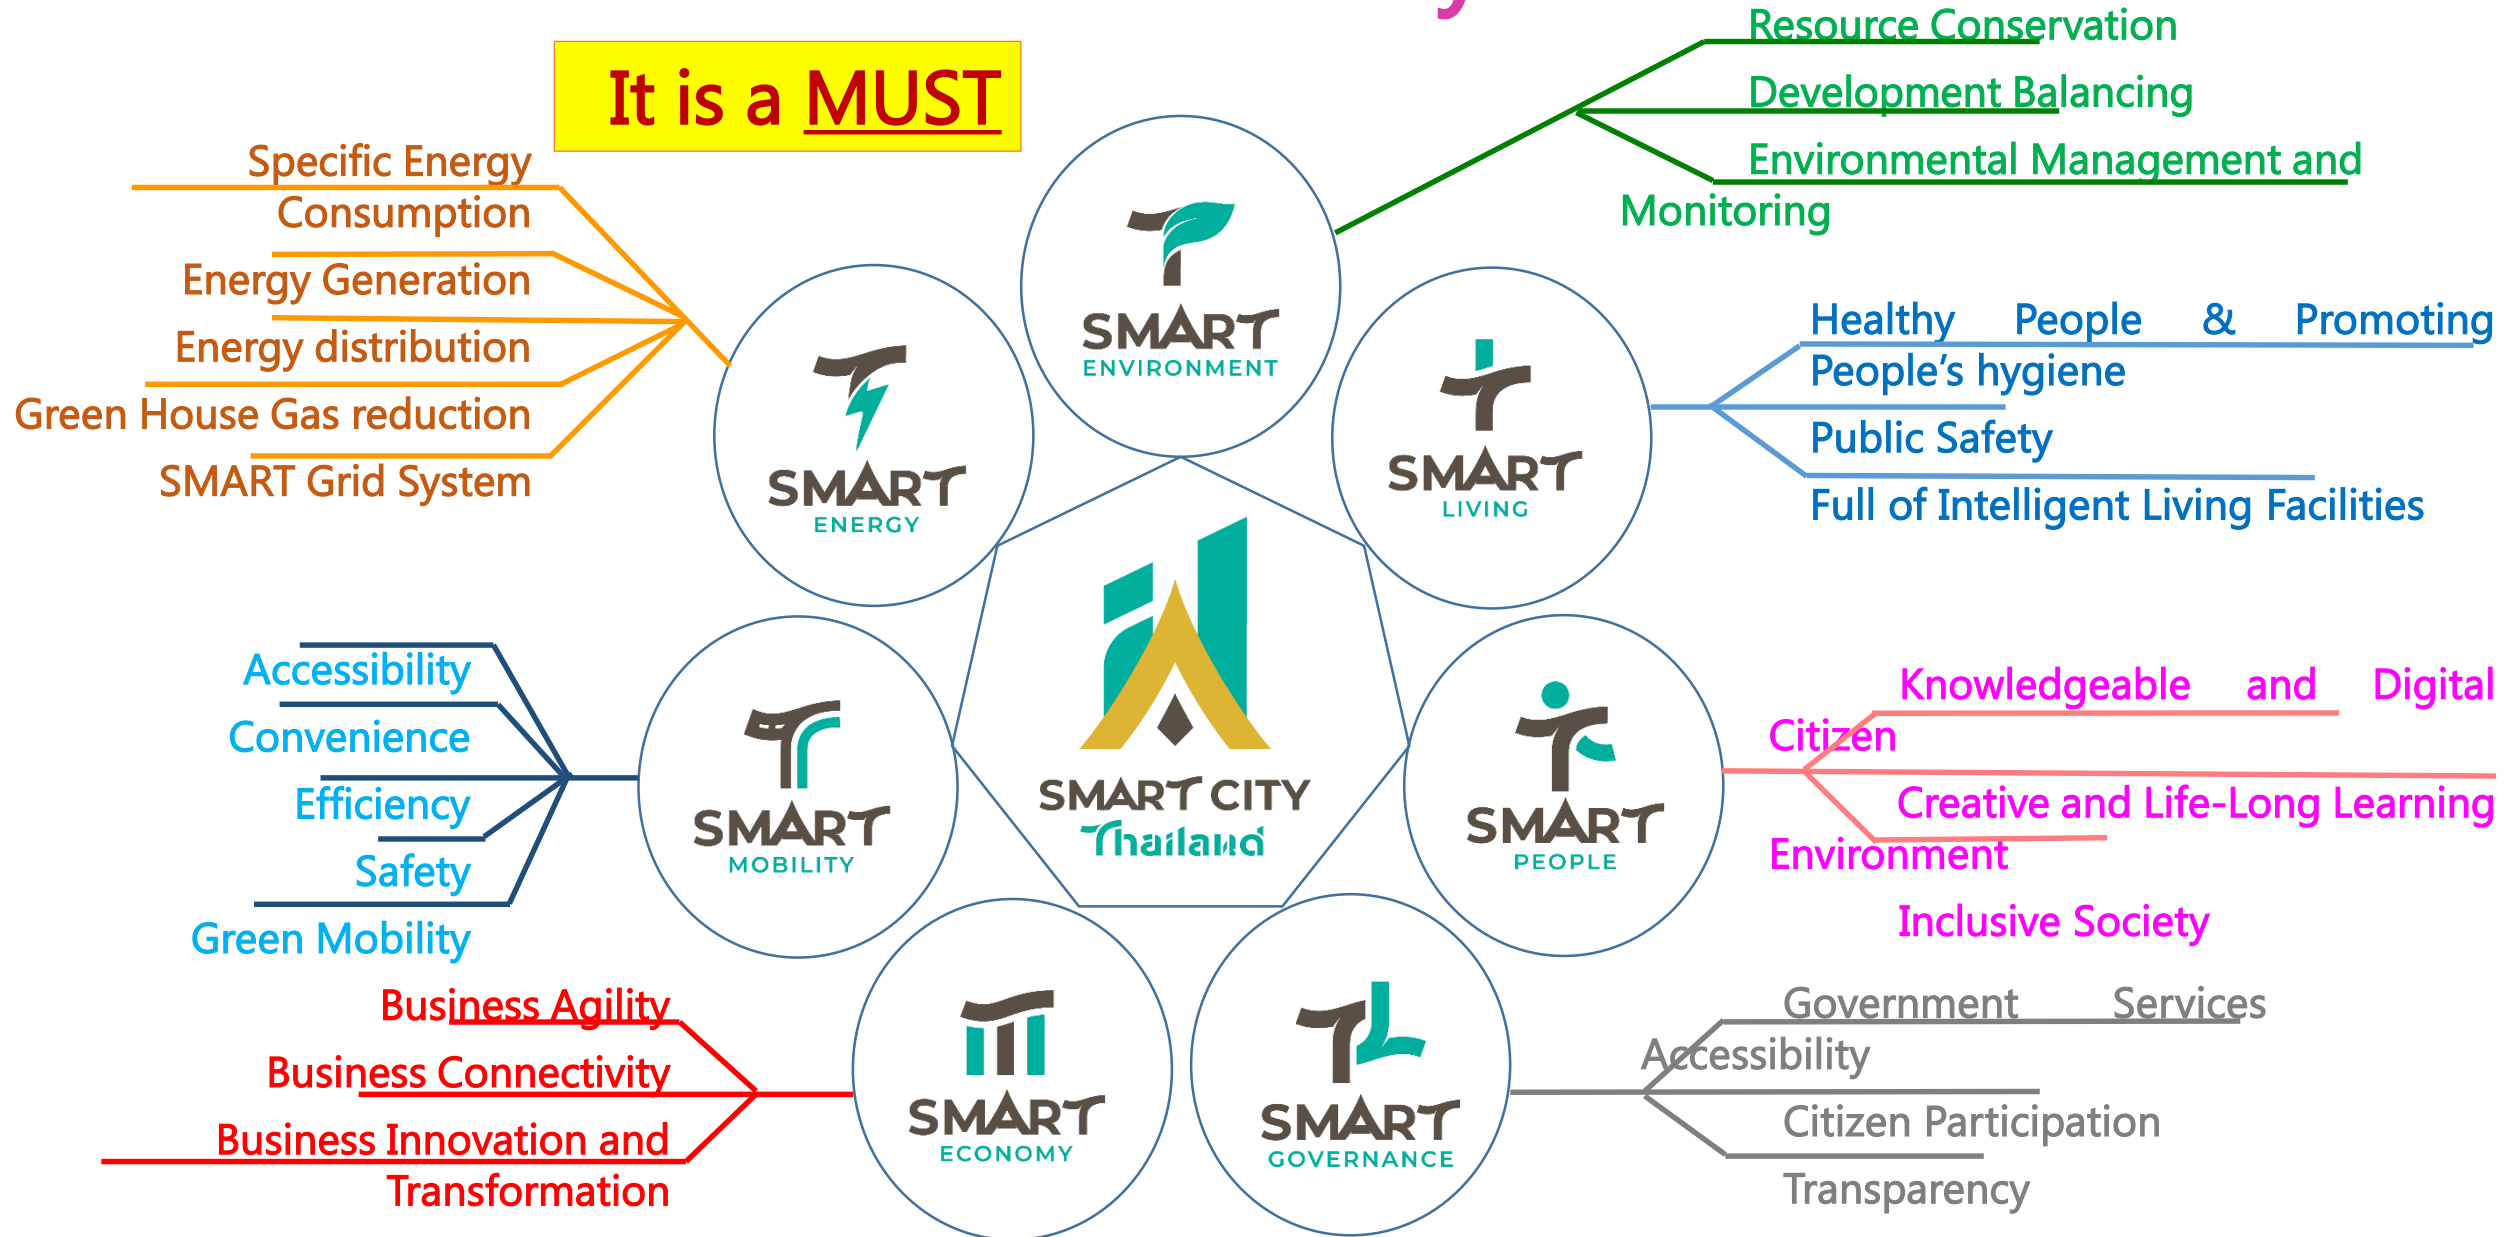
It is a MUST

Specific Energy Consumption
Energy Generation
Energy distribution
Green House Gas reduction
SMART Grid System

SMART ENVIRONMENT

Resource Conservation
Development Balancing
Environmental Management and Monitoring

SMART ENERGY

SMART LIVING

Healthy People & Promoting People's hygiene
Public Safety
Full of Intelligent Living Facilities

Accessibility
Convenience
Efficiency
Safety
Green Mobility

SMART MOBILITY

SMART CITY Thailand

SMART PEOPLE

Knowledgeable and Digital Citizen
Creative and Life-Long Learning Environment
Inclusive Society

Business Agility
Business Connectivity
Business Innovation and Transformation

SMART ECONOMY

SMART GOVERNANCE

Government Services Accessibility
Citizen Participation
Transparency